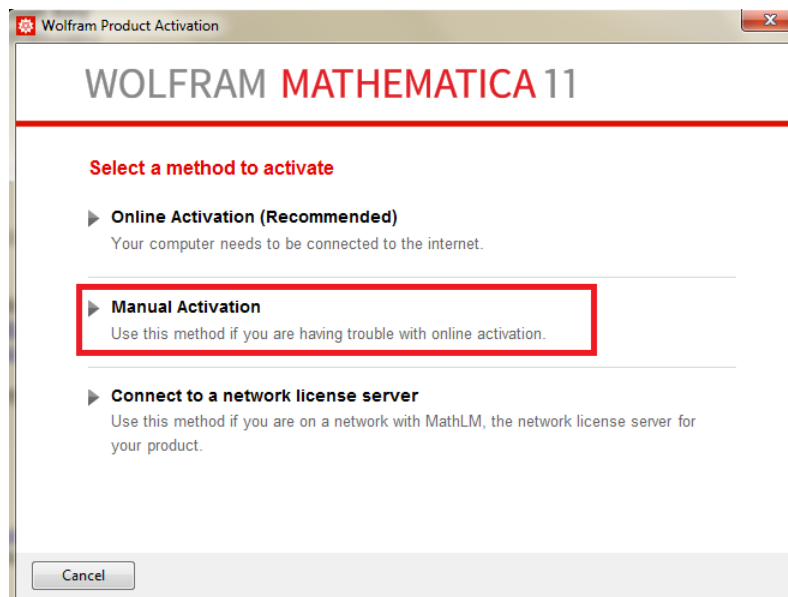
Wolfram Product Activation

WOLFRAM MATHEMATICA 11

Select a method to activate

Online Activation (Recommended)
Your computer needs to be connected to the internet.

Manual Activation
Use this method if you are having trouble with online activation.

Connect to a network license server
Use this method if you are on a network with MathLM, the network license server for your product.

Cancel